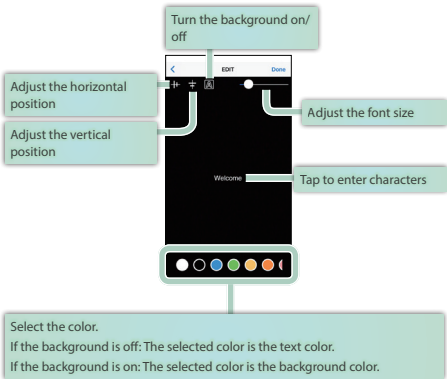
Turn the background on/ off

EDIT

Done

Adjust the horizontal position

Adjust the vertical position

Adjust the font size

Welcome

Tap to enter characters

Select the color.
If the background is off: The selected color is the text color.
If the background is on: The selected color is the background color.